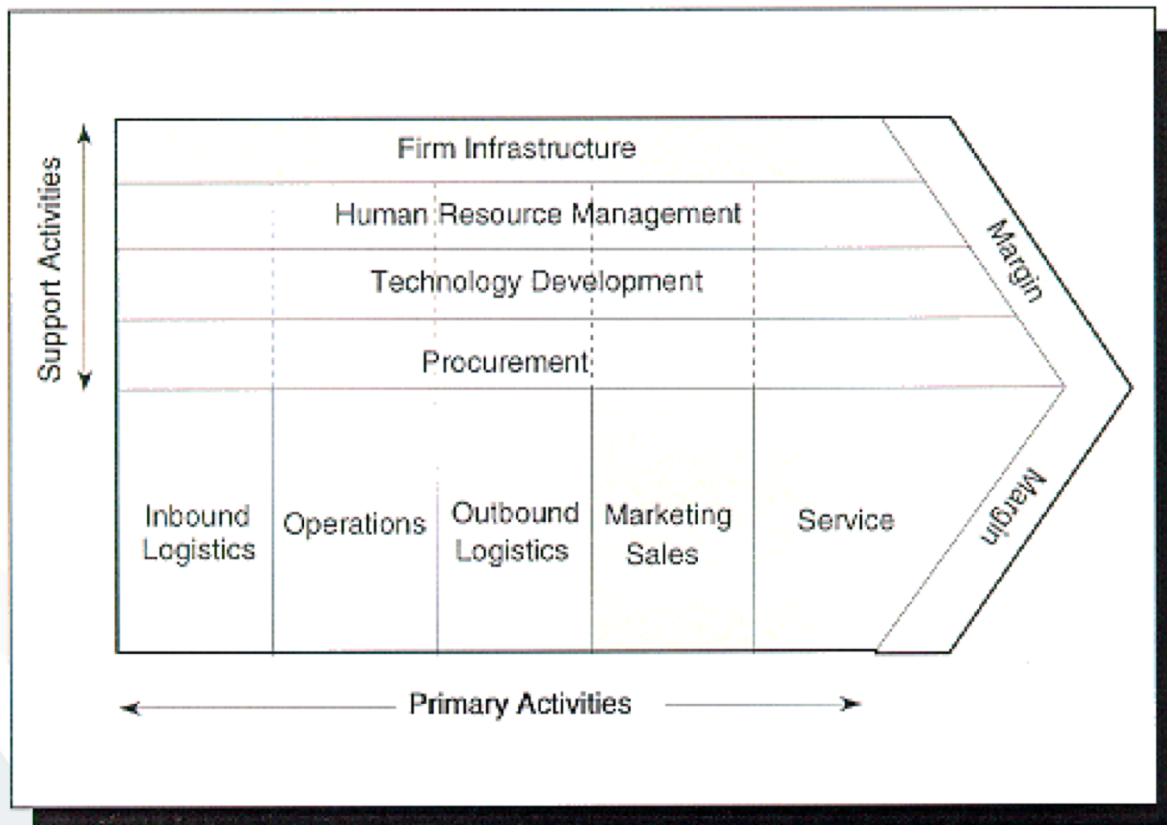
Support Activities

Firm Infrastructure

Human Resource Management

Technology Development

Procurement

Margin

Inbound Logistics

Operations

Outbound Logistics

Marketing Sales

Service

Margin

Primary Activities